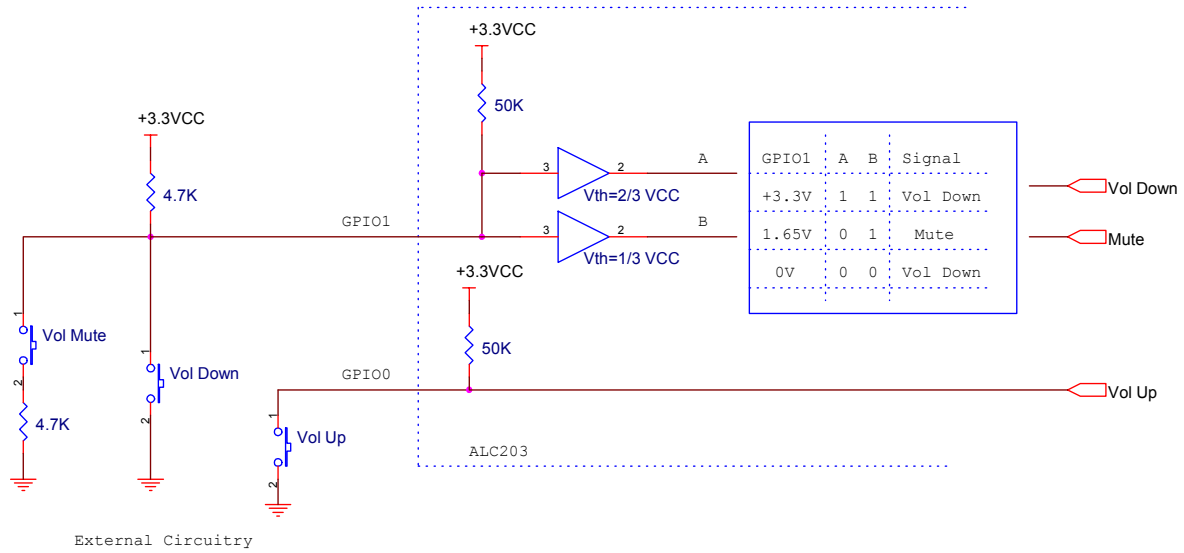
+3.3VCC

50K

+3.3VCC

4.7K

GPIO1

3

2

A

Vth=2/3 VCC

3

2

B

Vth=1/3 VCC

| GPIO1 | A | B | Signal |
|---|---|---|---|
| +3.3V | 1 | 1 | Vol Down |
| 1.65V | 0 | 1 | Mute |
| 0V | 0 | 0 | Vol Down |

Vol Down

Mute

+3.3VCC

50K

1

Vol Mute

2

4.7K

1

Vol Down

2

GPIO0

Vol Up

1

Vol Up

2

ALC203

External Circuitry